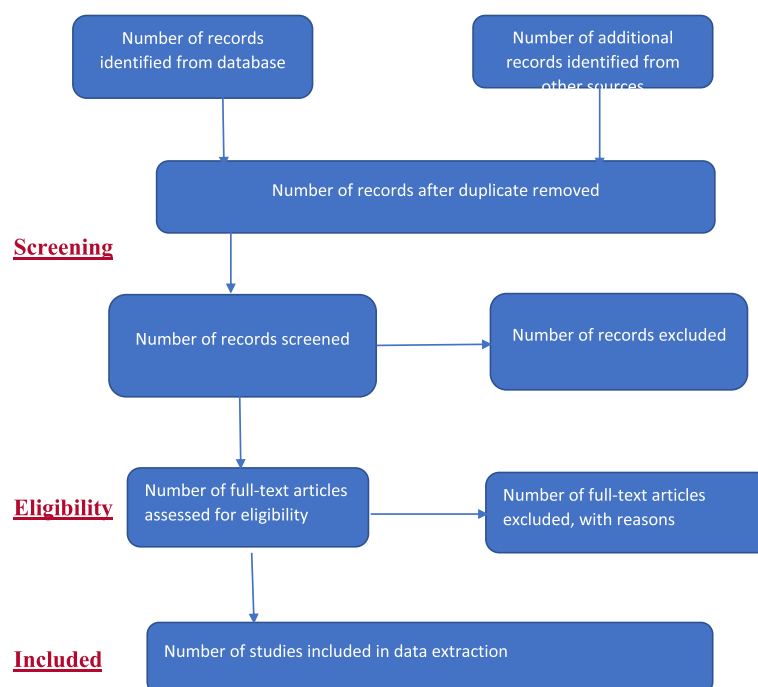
Number of records identified from database

Number of additional records identified from other sources

Number of records after duplicate removed

Screening

Number of records screened

Number of records excluded

Eligibility

Number of full-text articles assessed for eligibility

Number of full-text articles excluded, with reasons

Included

Number of studies included in data extraction